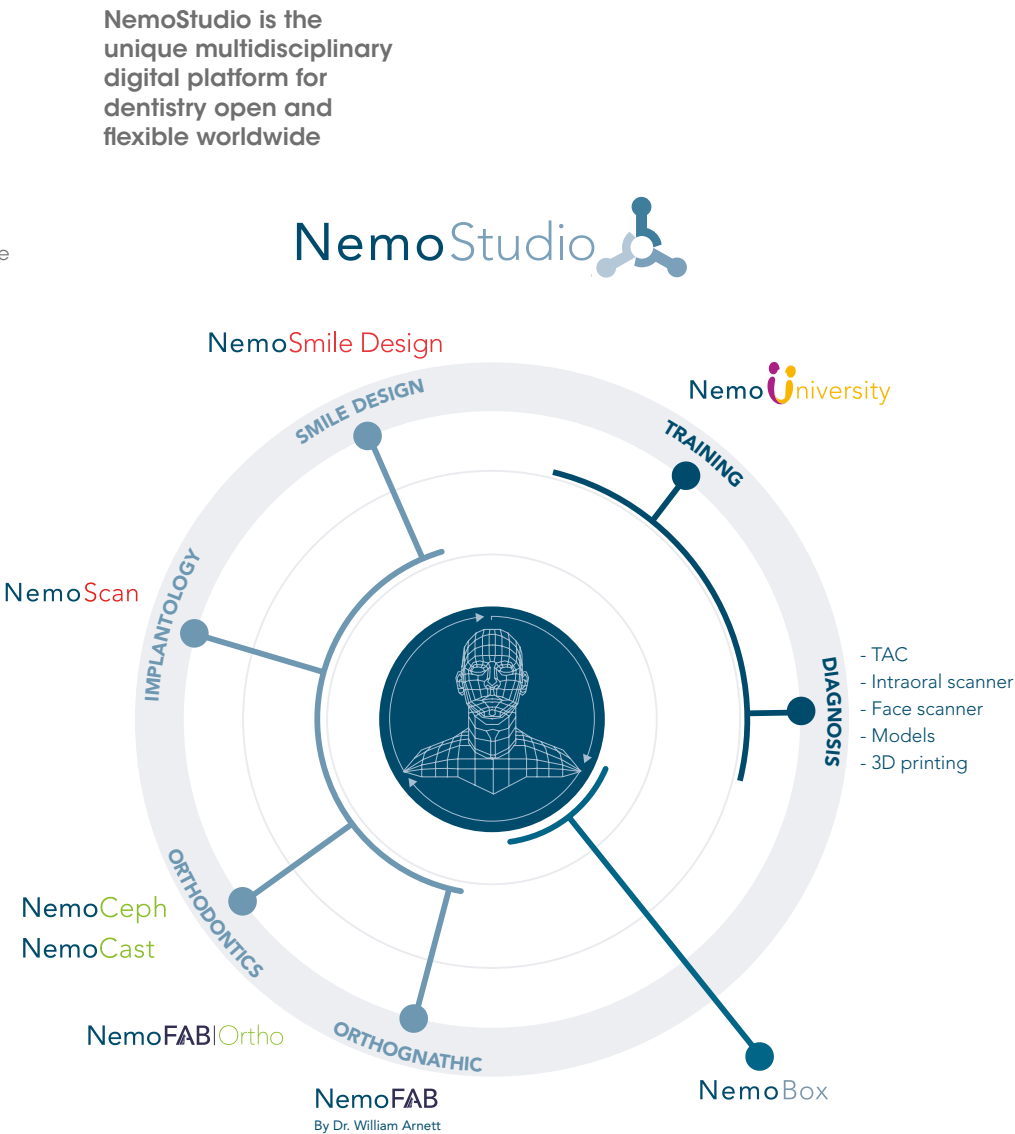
NemoStudio is the unique multidisciplinary digital platform for dentistry open and flexible worldwide

e

NemoStudio

NemoSmile Design

SMILE DESIGN

NemoUniversity

TRAINING

NemoScan

IMPLANTOLOGY

DIAGNOSIS

- TAC
- Intraoral scanner
- Face scanner
- Models
- 3D printing

NemoCeph
NemoCast

ORTHODONTICS

NemoFAB|Ortho

ORTHOGNATHIC

NemoFAB
By Dr. William Arnett

NemoBox